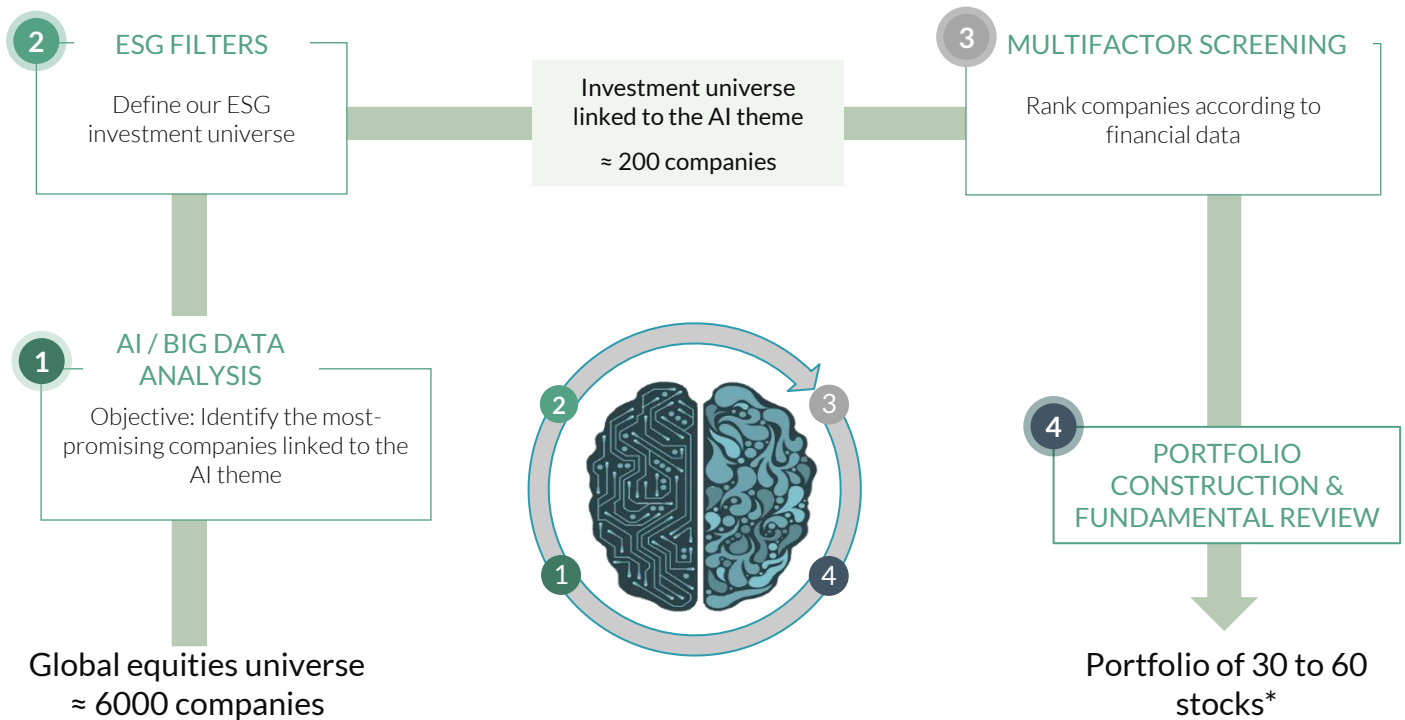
2 ESG FILTERS

Define our ESG investment universe

Investment universe linked to the AI theme

≈ 200 companies

3 MULTIFACTOR SCREENING

Rank companies according to financial data

1 AI / BIG DATA ANALYSIS

Objective: Identify the most-promising companies linked to the AI theme

2

3

1

4

4 PORTFOLIO CONSTRUCTION & FUNDAMENTAL REVIEW

Global equities universe ≈ 6000 companies

Portfolio of 30 to 60 stocks*